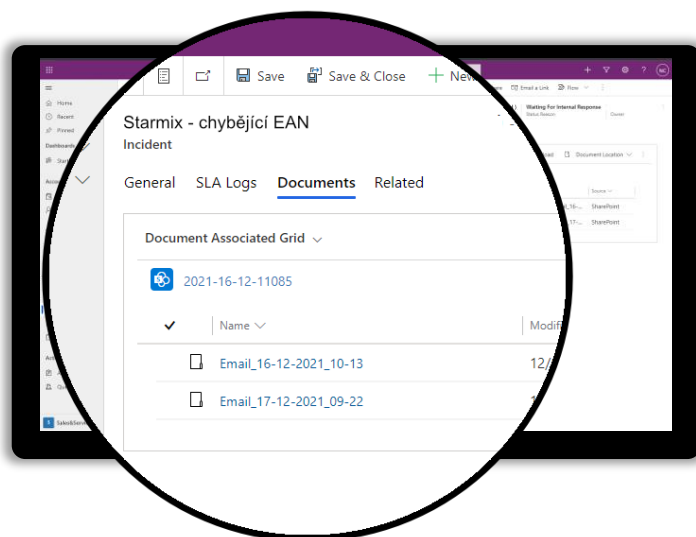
Save

Save & Close

New

Starmix - chybějící EAN
Incident

General SLA Logs Documents Related

Document Associated Grid

2021-16-12-11085

Name

Modifi

Email_16-12-2021_10-13

12/

Email_17-12-2021_09-22

Home
Recent
Pinned
Dashboards

Waiting For Internal Response
Status Reason

Email a Link
Flow

Document Location

Source
SharePoint
SharePoint

Sales&Servi